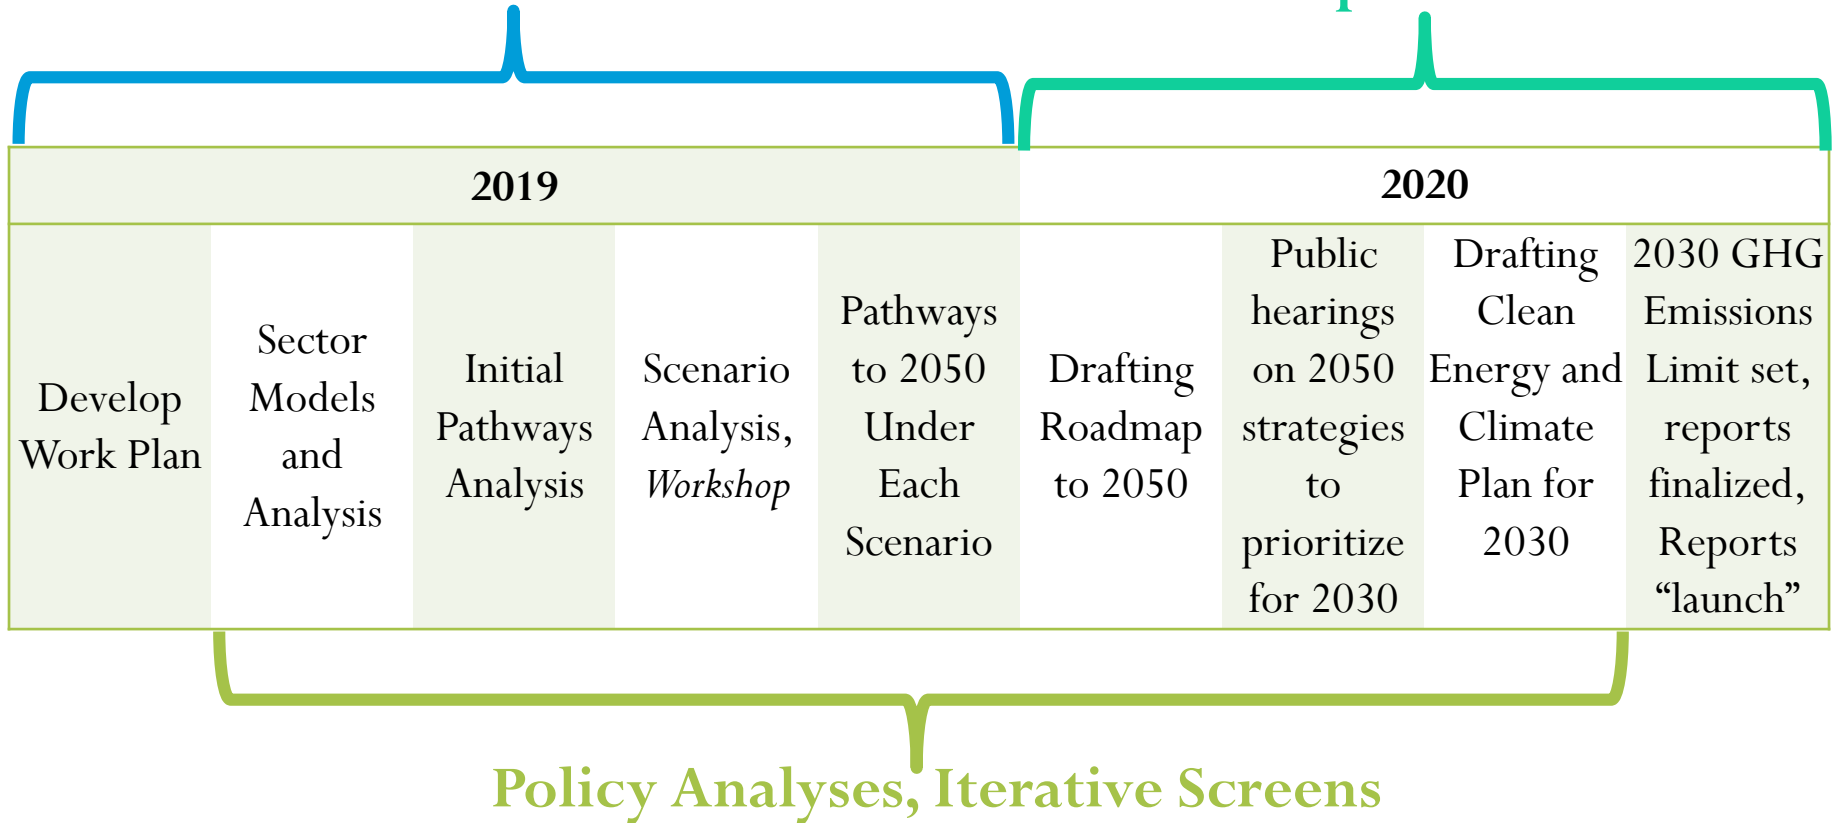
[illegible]

| 2019 | | | | | 2020 | | | |
|---|---|---|---|---|---|---|---|---|
| Develop Work Plan | Sector Models and Analysis | Initial Pathways Analysis | Scenario Analysis, *Workshop* | Pathways to 2050 Under Each Scenario | Drafting Roadmap to 2050 | Public hearings on 2050 strategies to prioritize for 2030 | Drafting Clean Energy and Climate Plan for 2030 | 2030 GHG Emissions Limit set, reports finalized, Reports "launch" |

Policy Analyses, Iterative Screens